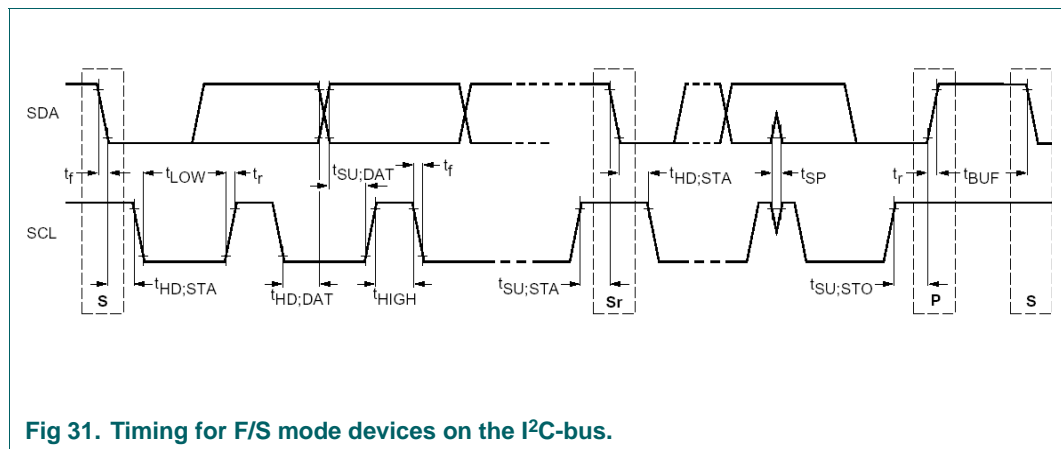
SDA

$t_f$ $t_{LOW}$ $t_r$ $t_{SU;DAT}$ $t_f$ $t_{HD;STA}$ $t_{SP}$ $t_r$ $t_{BUF}$

SCL

S $t_{HD;STA}$ $t_{HD;DAT}$ $t_{HIGH}$ $t_{SU;STA}$ Sr $t_{SU;STO}$ P S

Fig 31. Timing for F/S mode devices on the I$^2$C-bus.